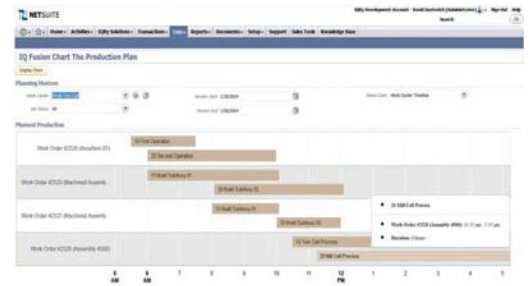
NETSUITE

Eiqfy Development Account · David Gurtovich (Administrator) · Sign Out · Help

Search

Home · Activities · IQfy Solutions · Transactions · Lists · Reports · Documents · Setup · Support · Sales Tools · Knowledge Base

IQ Fusion Chart The Production Plan

Display Chart

Planning Horizon

Work Center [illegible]

Job Status All

Horizon Start 2/28/2014

Horizon End 2/28/2014

Select Chart Work Center Timeline

Planned Production

Work Order #2528 (Assembly #35)

10 First Operation

20 Second Operation

Work Order #2529 (Machined Assemb.

10 Build Subassy #1

20 Build Subassy #2

Work Order #2527 (Machined Assemb.

10 Build Subassy #1

20 Build Subassy #2

Work Order #2526 (Assembly #500)

10 Saw Cell Process

20 Mill Cell Process

• 20 Mill Cell Process

• Work Order #2526 (Assembly #500) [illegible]

• Duration 3 hours

5 AM

6 AM

7

8

9

10

11

12 PM

1

2

3

4

5